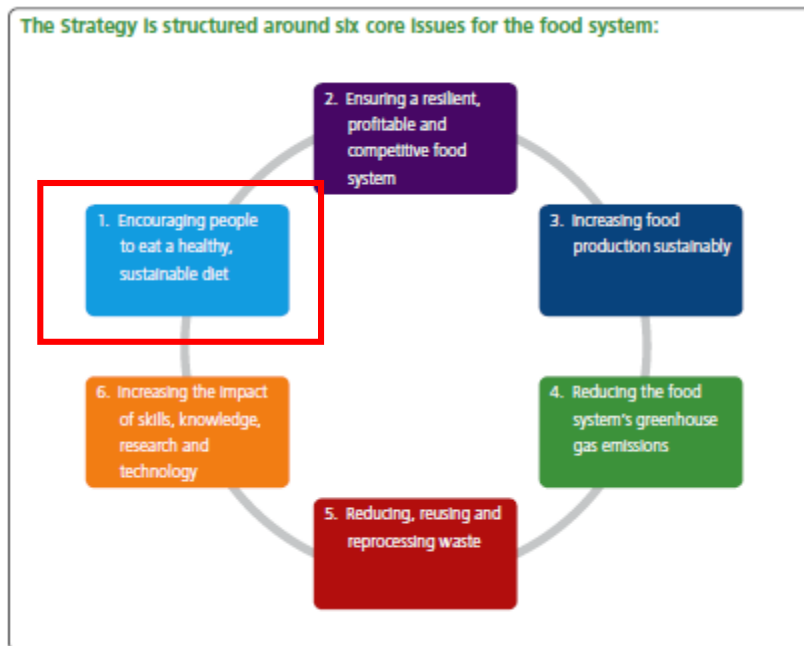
The Strategy is structured around six core issues for the food system:

1. Encouraging people to eat a healthy, sustainable diet

2. Ensuring a resilient, profitable and competitive food system

3. Increasing food production sustainably

4. Reducing the food system's greenhouse gas emissions

5. Reducing, reusing and reprocessing waste

6. Increasing the impact of skills, knowledge, research and technology